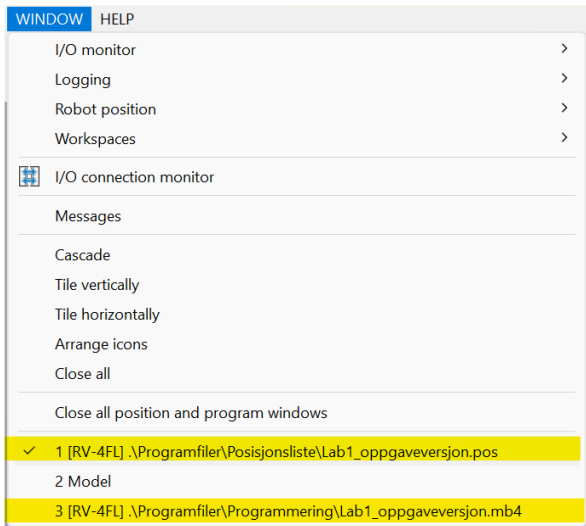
WINDOW HELP

I/O monitor >
Logging >
Robot position >
Workspaces >

I/O connection monitor

Messages

Cascade
Tile vertically
Tile horizontally
Arrange icons
Close all

Close all position and program windows

✓ 1 [RV-4FL] .\Programfiler\Posisjonsliste\Lab1_oppgaveversjon.pos
2 Model
3 [RV-4FL] .\Programfiler\Programmering\Lab1_oppgaveversjon.mb4